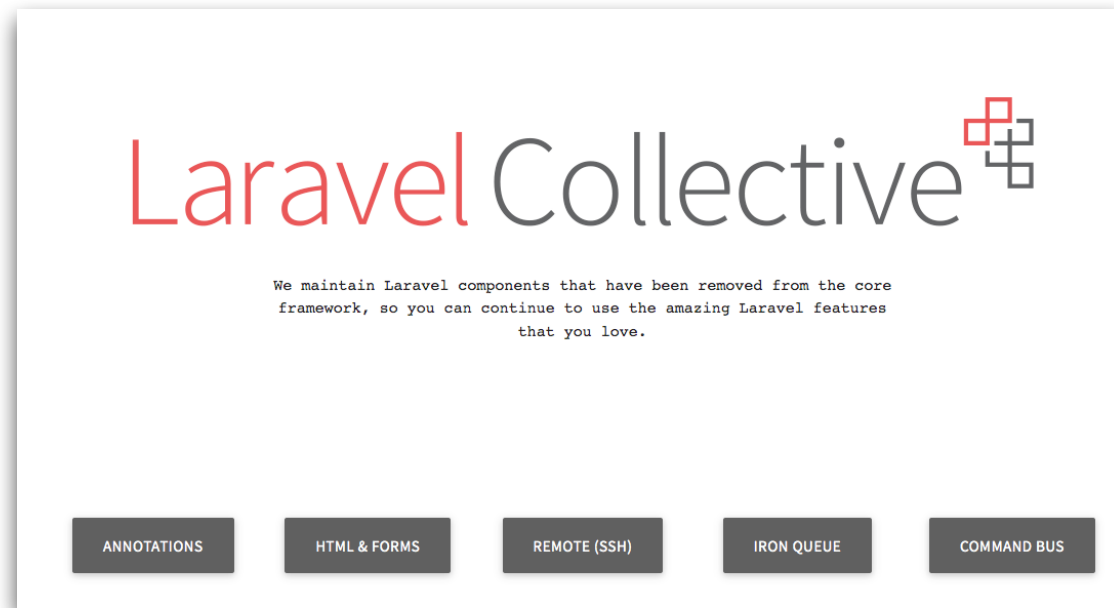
Laravel Collective

We maintain Laravel components that have been removed from the core framework, so you can continue to use the amazing Laravel features that you love.

ANNOTATIONS

HTML & FORMS

REMOTE (SSH)

IRON QUEUE

COMMAND BUS